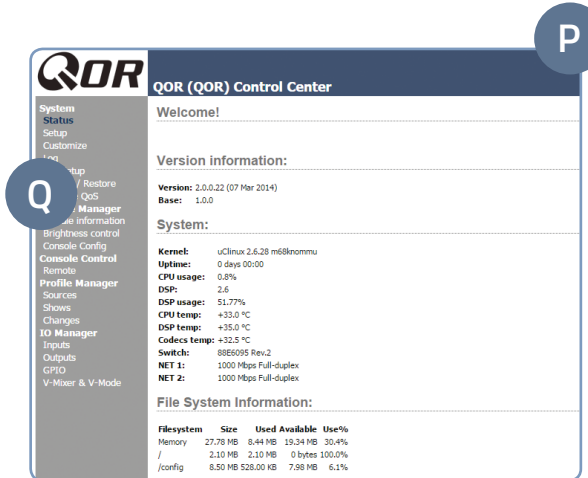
P

QOR

QOR (QOR) Control Center

System
Status
Setup
Customize
Log
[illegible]tup
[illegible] / Restore
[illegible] QoS
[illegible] Manager
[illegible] information
Brightness control
Console Config
Console Control
Remote
Profile Manager
Sources
Shows
Changes
IO Manager
Inputs
Outputs
GPIO
V-Mixer & V-Mode

Q

Welcome!

Version information:

Version: 2.0.0.22 (07 Mar 2014)
Base: 1.0.0

System:

| | |
|---|---|
| Kernel: | uClinux 2.6.28 m68knommu |
| Uptime: | 0 days 00:00 |
| CPU usage: | 0.8% |
| DSP: | 2.6 |
| DSP usage: | 51.77% |
| CPU temp: | +33.0 °C |
| DSP temp: | +35.0 °C |
| Codecs temp: | +32.5 °C |
| Switch: | 88E6095 Rev.2 |
| NET 1: | 1000 Mbps Full-duplex |
| NET 2: | 1000 Mbps Full-duplex |

File System Information:

| Filesystem | Size | Used | Available | Use% |
|---|---|---|---|---|
| Memory | 27.78 MB | 8.44 MB | 19.34 MB | 30.4% |
| / | 2.10 MB | 2.10 MB | 0 bytes | 100.0% |
| /config | 8.50 MB | 528.00 KB | 7.98 MB | 6.1% |